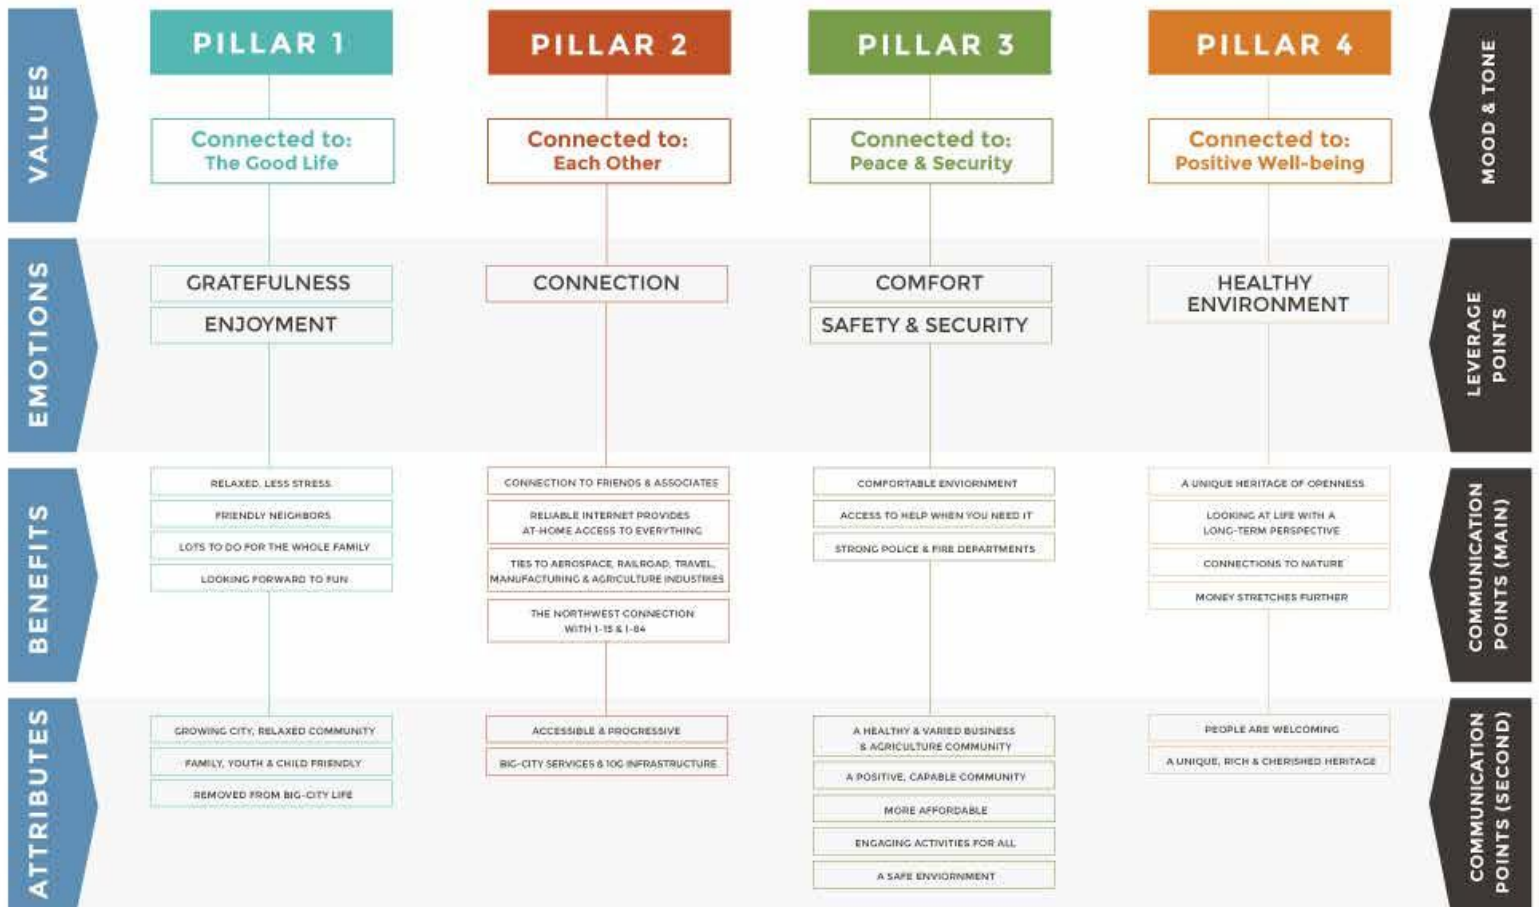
VALUES

PILLAR 1

Connected to:
The Good Life

PILLAR 2

Connected to:
Each Other

PILLAR 3

Connected to:
Peace & Security

PILLAR 4

Connected to:
Positive Well-being

MOOD & TONE

EMOTIONS

GRATEFULNESS

ENJOYMENT

CONNECTION

COMFORT

SAFETY & SECURITY

HEALTHY ENVIRONMENT

LEVERAGE POINTS

BENEFITS

RELAXED, LESS STRESS

FRIENDLY NEIGHBORS

LOTS TO DO FOR THE WHOLE FAMILY

LOOKING FORWARD TO FUN

CONNECTION TO FRIENDS & ASSOCIATES

RELIABLE INTERNET PROVIDES AT-HOME ACCESS TO EVERYTHING

TIES TO AEROSPACE, RAILROAD, TRAVEL, MANUFACTURING & AGRICULTURE INDUSTRIES

THE NORTHWEST CONNECTION WITH I-15 & I-84

COMFORTABLE ENVIORNMENT

ACCESS TO HELP WHEN YOU NEED IT

STRONG POLICE & FIRE DEPARTMENTS

A UNIQUE HERITAGE OF OPENNESS

LOOKING AT LIFE WITH A LONG-TERM PERSPECTIVE

CONNECTIONS TO NATURE

MONEY STRETCHES FURTHER

COMMUNICATION POINTS (MAIN)

ATTRIBUTES

GROWING CITY, RELAXED COMMUNITY

FAMILY, YOUTH & CHILD FRIENDLY

REMOVED FROM BIG-CITY LIFE

ACCESSIBLE & PROGRESSIVE

BIG-CITY SERVICES & 10G INFRASTRUCTURE

A HEALTHY & VARIED BUSINESS & AGRICULTURE COMMUNITY

A POSITIVE, CAPABLE COMMUNITY

MORE AFFORDABLE

ENGAGING ACTIVITIES FOR ALL

A SAFE ENVIORNMENT

PEOPLE ARE WELCOMING

A UNIQUE, RICH & CHERISHED HERITAGE

COMMUNICATION POINTS (SECOND)